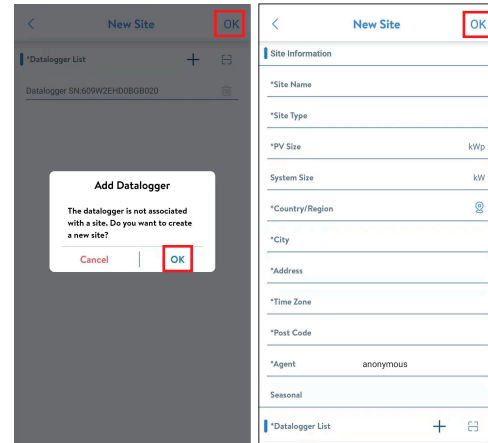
<

New Site

OK

*Datalogger List

Datalogger SN:609W2EHD0BGB020

Add Datalogger

The datalogger is not associated with a site. Do you want to create a new site?

Cancel

OK

<

New Site

OK

Site Information

*Site Name

*Site Type

*PV Size

kWp

System Size

kW

*Country/Region

*City

*Address

*Time Zone

*Post Code

*Agent

anonymous

Seasonal

*Datalogger List